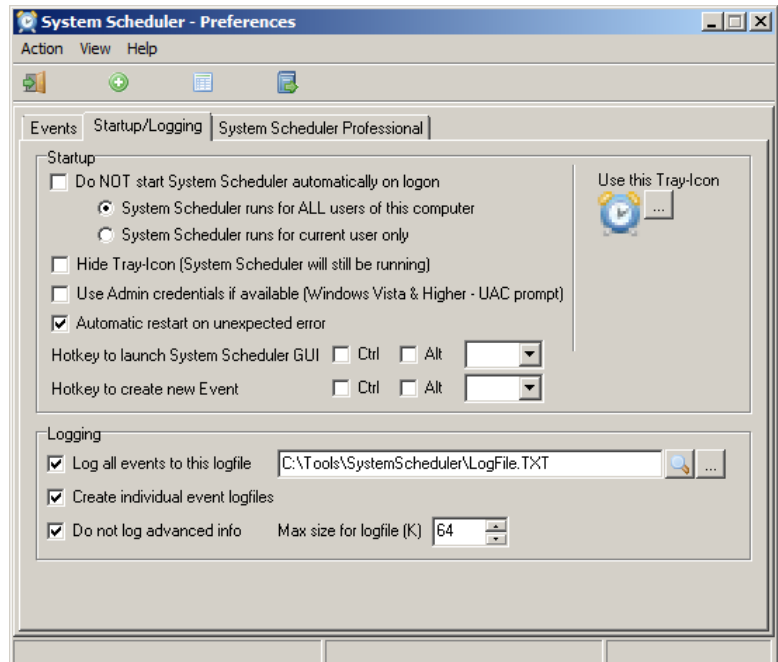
System Scheduler - Preferences

Action View Help

Events | Startup/Logging | System Scheduler Professional

Startup

Do NOT start System Scheduler automatically on logon

System Scheduler runs for ALL users of this computer

System Scheduler runs for current user only

Hide Tray-Icon (System Scheduler will still be running)

Use Admin credentials if available (Windows Vista & Higher - UAC prompt)

Automatic restart on unexpected error

Hotkey to launch System Scheduler GUI Ctrl Alt

Hotkey to create new Event Ctrl Alt

Use this Tray-Icon

...

Logging

Log all events to this logfile C:\Tools\SystemScheduler\LogFile.TXT ...

Create individual event logfiles

Do not log advanced info Max size for logfile (K) 64